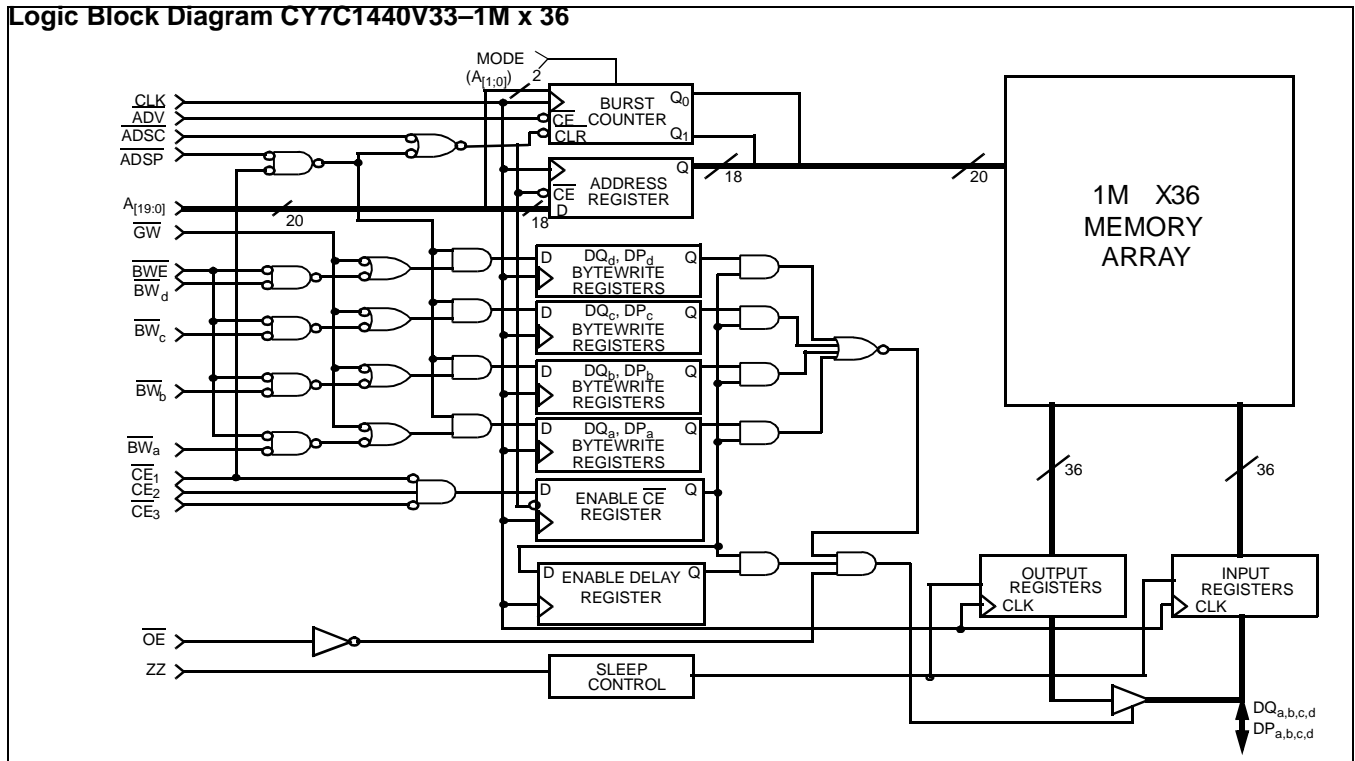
Logic Block Diagram CY7C1440V33–1M x 36

MODE
$(A_{[1;0]})$
2
$\overline{CLK}$
$\overline{ADV}$
$\overline{ADSC}$
$\overline{ADSP}$
BURST COUNTER
$Q_0$
$Q_1$
$\overline{CE}$
CLR
ADDRESS REGISTER
Q
$\overline{CE}$
D
18
18
20
$A_{[19:0]}$
20
1M X36 MEMORY ARRAY
$\overline{GW}$
$\overline{BWE}$
$\overline{BW}_d$
$\overline{BW}_c$
$\overline{BW}_b$
$\overline{BW}_a$
D $DQ_d$, $DP_d$ BYTEWRITE REGISTERS Q
D $DQ_c$, $DP_c$ BYTEWRITE REGISTERS Q
D $DQ_b$, $DP_b$ BYTEWRITE REGISTERS Q
D $DQ_a$, $DP_a$ BYTEWRITE REGISTERS Q
$\overline{CE}_1$
$CE_2$
$\overline{CE}_3$
D ENABLE $\overline{CE}$ REGISTER Q
D ENABLE DELAY REGISTER Q
36
36
OUTPUT REGISTERS CLK
INPUT REGISTERS CLK
$\overline{OE}$
ZZ
SLEEP CONTROL
$DQ_{a,b,c,d}$
$DP_{a,b,c,d}$